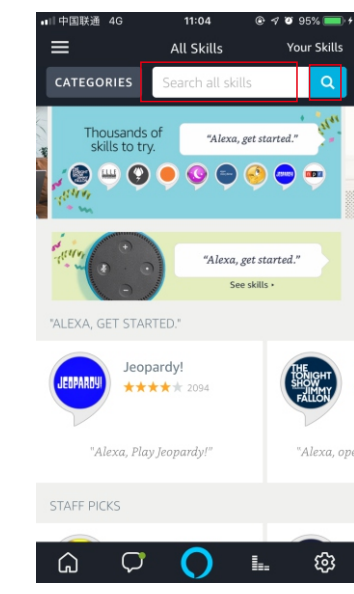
中国联通 4G 11:04 95%

All Skills Your Skills

CATEGORIES Search all skills

Thousands of skills to try.

"Alexa, get started."

"Alexa, get started."

See skills ›

"ALEXA, GET STARTED."

JEOPARDY!

Jeopardy!

★★★★★ 2094

"Alexa, Play Jeopardy!"

THE TONIGHT SHOW JIMMY FALLON

"Alexa, ope

STAFF PICKS